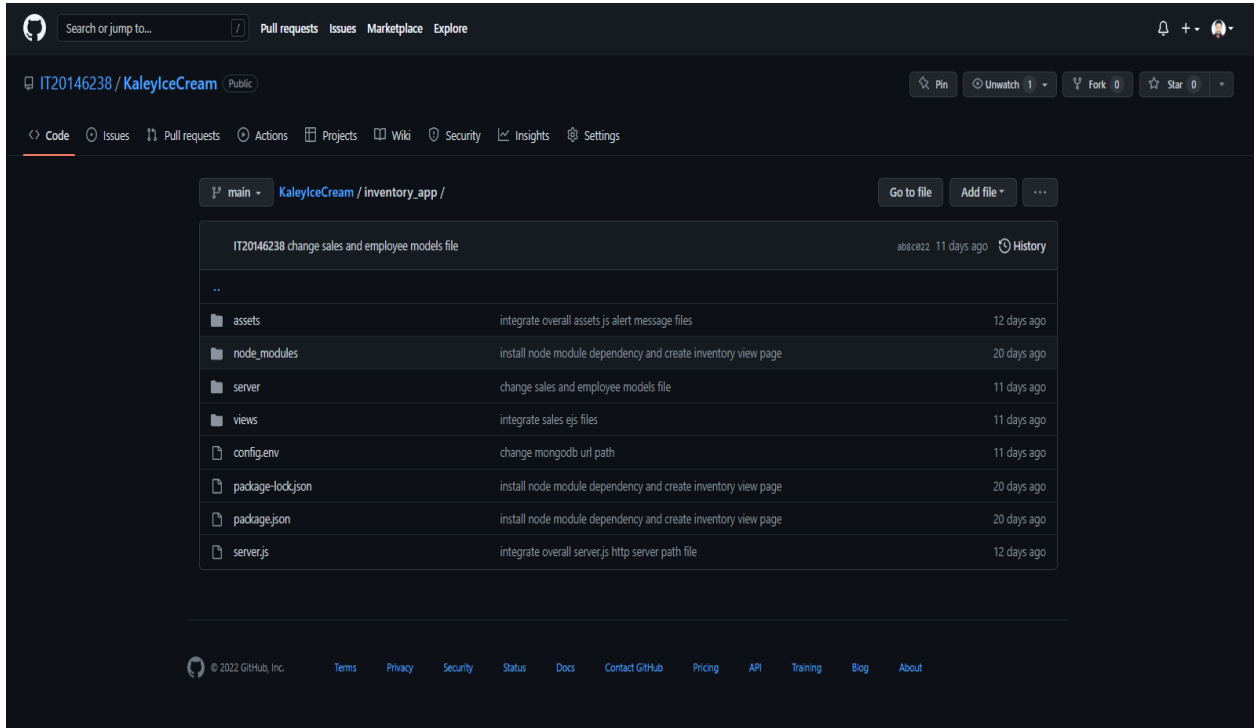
Search or jump to... / Pull requests Issues Marketplace Explore

IT20146238 / KaleyIceCream Public

Pin Unwatch 1 Fork 0 Star 0

Code Issues Pull requests Actions Projects Wiki Security Insights Settings

main KaleyIceCream / inventory_app /

Go to file Add file ...

IT20146238 change sales and employee models file ab8ce22 11 days ago History

..

| | | |
|---|---|---|
| assets | integrate overall assets js alert message files | 12 days ago |
| node_modules | install node module dependency and create inventory view page | 20 days ago |
| server | change sales and employee models file | 11 days ago |
| views | integrate sales ejs files | 11 days ago |
| config.env | change mongodb url path | 11 days ago |
| package-lock.json | install node module dependency and create inventory view page | 20 days ago |
| package.json | install node module dependency and create inventory view page | 20 days ago |
| server.js | integrate overall server.js http server path file | 12 days ago |

© 2022 GitHub, Inc. Terms Privacy Security Status Docs Contact GitHub Pricing API Training Blog About